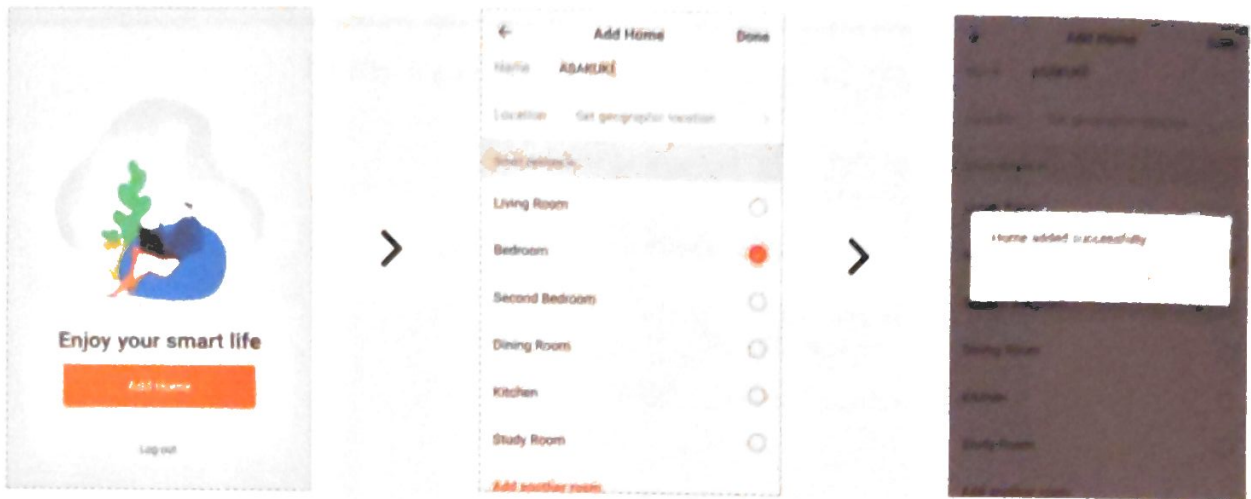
Enjoy your smart life

Add Home

Log out

Add Home

Done

Name ABAKUKE

Location Set geographic location

Smart rooms

Living Room

Bedroom

Second Bedroom

Dining Room

Kitchen

Study Room

Add another room

Add Home

Name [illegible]

Location Set geographic location

Home added successfully

Dining Room

Kitchen

Study Room

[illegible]